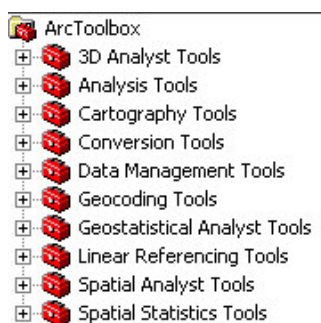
ArcToolbox
3D Analyst Tools
Analysis Tools
Cartography Tools
Conversion Tools
Data Management Tools
Geocoding Tools
Geostatistical Analyst Tools
Linear Referencing Tools
Spatial Analyst Tools
Spatial Statistics Tools